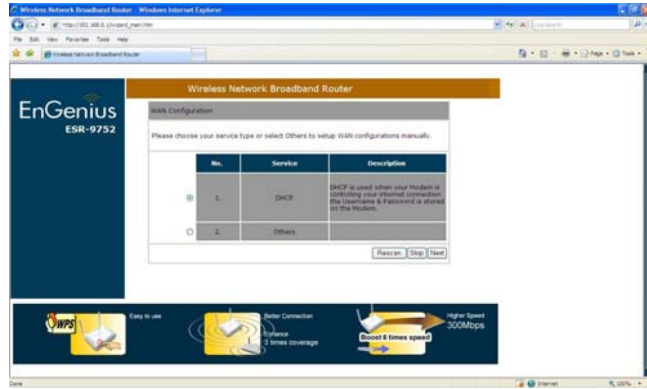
Wireless Network Broadband Router - Windows Internet Explorer

http://192.168.0.1/wizard_main.htm

File Edit View Favorites Tools Help

Wireless Network Broadband Router

Live Search

Page Tools

EnGenius
ESR-9752

Wireless Network Broadband Router

WAN Configuration

Please choose your service type or select Others to setup WAN configurations manually.

| | No. | Service | Description |
|---|---|---|---|
| ◉ | 1. | DHCP | DHCP is used when your Modem is controlling your internet connection the Username & Password is stored on the Modem. |
| ○ | 2. | Others | |

Rescan Skip Next

WPS

Easy to use

Better Connection
Enhance
3 times coverage

Higher Speed
300Mbps

Boost 6 times speed

Done

Internet

100%